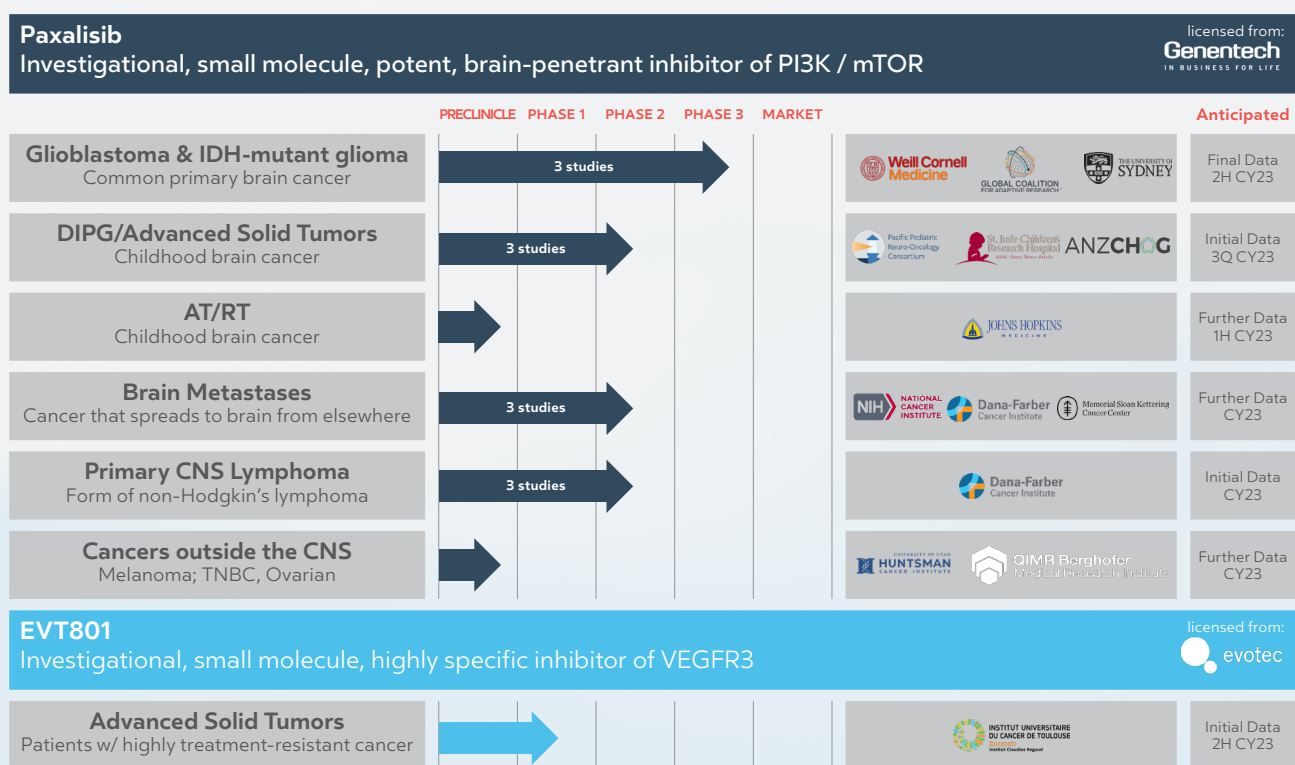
Paxalisib
Investigational, small molecule, potent, brain-penetrant inhibitor of PI3K / mTOR

licensed from:
Genentech
IN BUSINESS FOR LIFE

PRECLINICLE PHASE 1 PHASE 2 PHASE 3 MARKET

Anticipated

Glioblastoma & IDH-mutant glioma
Common primary brain cancer
3 studies
Weill Cornell Medicine
GLOBAL COALITION FOR ADAPTIVE RESEARCH
THE UNIVERSITY OF SYDNEY
Final Data 2H CY23

DIPG/Advanced Solid Tumors
Childhood brain cancer
3 studies
Pacific Pediatric Neuro-Oncology Consortium
St. Jude Children's Research Hospital
ANZCHOG
Initial Data 3Q CY23

AT/RT
Childhood brain cancer
JOHNS HOPKINS MEDICINE
Further Data 1H CY23

Brain Metastases
Cancer that spreads to brain from elsewhere
3 studies
NIH NATIONAL CANCER INSTITUTE
Dana-Farber Cancer Institute
Memorial Sloan Kettering Cancer Center
Further Data CY23

Primary CNS Lymphoma
Form of non-Hodgkin's lymphoma
3 studies
Dana-Farber Cancer Institute
Initial Data CY23

Cancers outside the CNS
Melanoma; TNBC, Ovarian
UNIVERSITY OF UTAH HUNTSMAN CANCER INSTITUTE
QIMR Berghofer Medical Research Institute
Further Data CY23

EVT801
Investigational, small molecule, highly specific inhibitor of VEGFR3

licensed from:
evotec

Advanced Solid Tumors
Patients w/ highly treatment-resistant cancer
INSTITUT UNIVERSITAIRE DU CANCER DE TOULOUSE Oncopole Institut Claudius Regaud
Initial Data 2H CY23